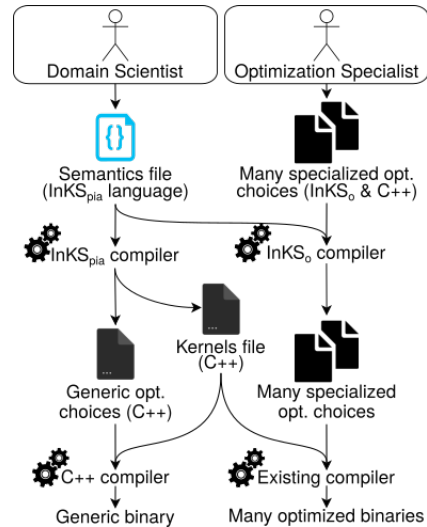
Domain Scientist

Optimization Specialist

{}

Semantics file (InKS$_{pia}$ language)

Many specialized opt. choices (InKS$_{o}$ & C++)

InKS$_{pia}$ compiler

InKS$_{o}$ compiler

Kernels file (C++)

Generic opt. choices (C++)

Many specialized opt. choices

C++ compiler

Existing compiler

Generic binary

Many optimized binaries